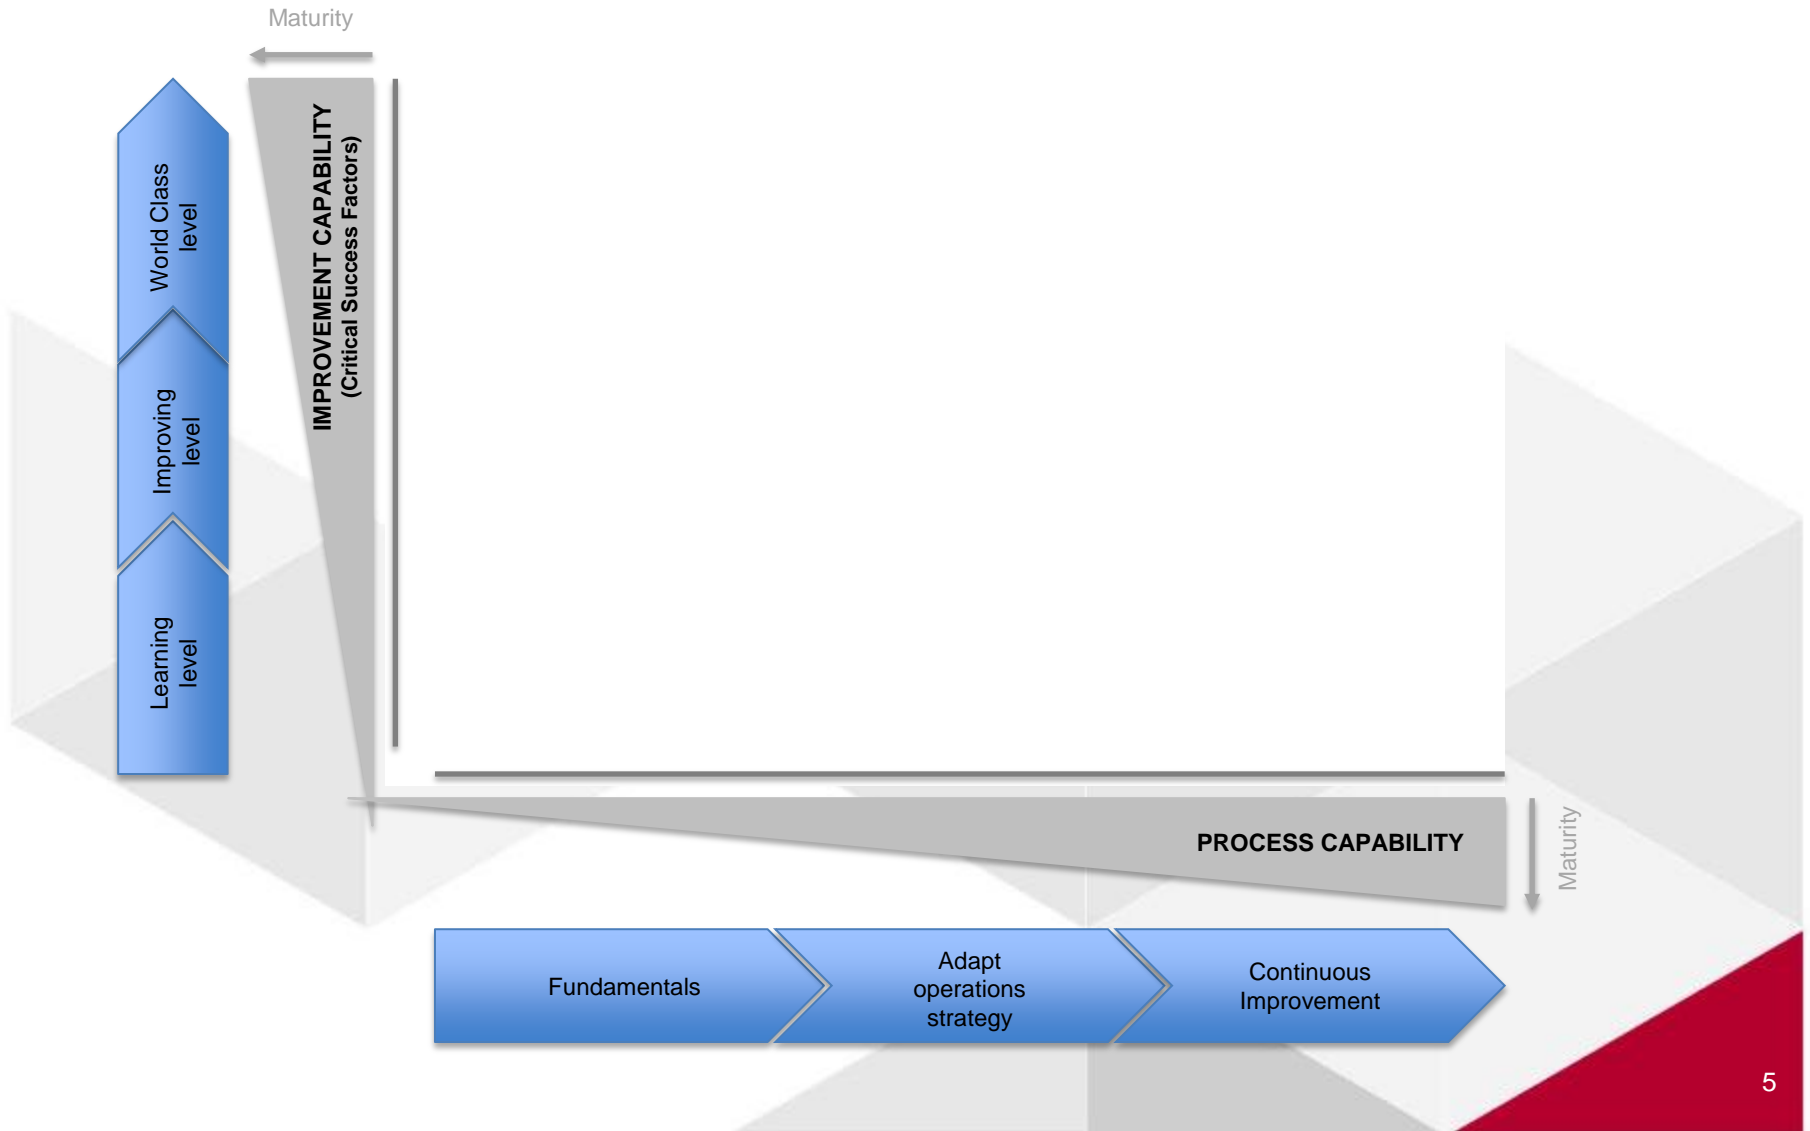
Maturity

World Class level

Improving level

Learning level

IMPROVEMENT CAPABILITY (Critical Success Factors)

PROCESS CAPABILITY

Maturity

Fundamentals

Adapt operations strategy

Continuous Improvement

5